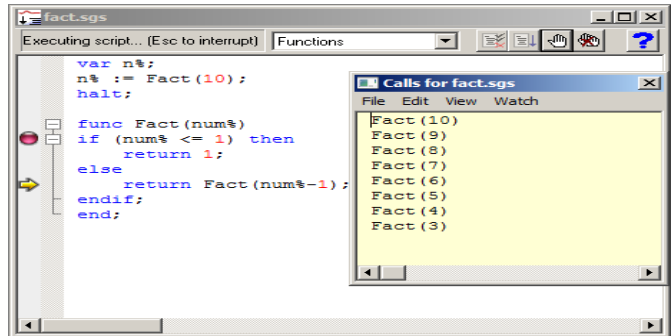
fact.sgs

Executing script... (Esc to interrupt)

Functions

?

var n%;
n% := Fact(10);
halt;

func Fact(num%)
if (num% <= 1) then
return 1;
else
return Fact(num%-1);
endif;
end;

Calls for fact.sgs

File Edit View Watch

Fact(10)
Fact(9)
Fact(8)
Fact(7)
Fact(6)
Fact(5)
Fact(4)
Fact(3)